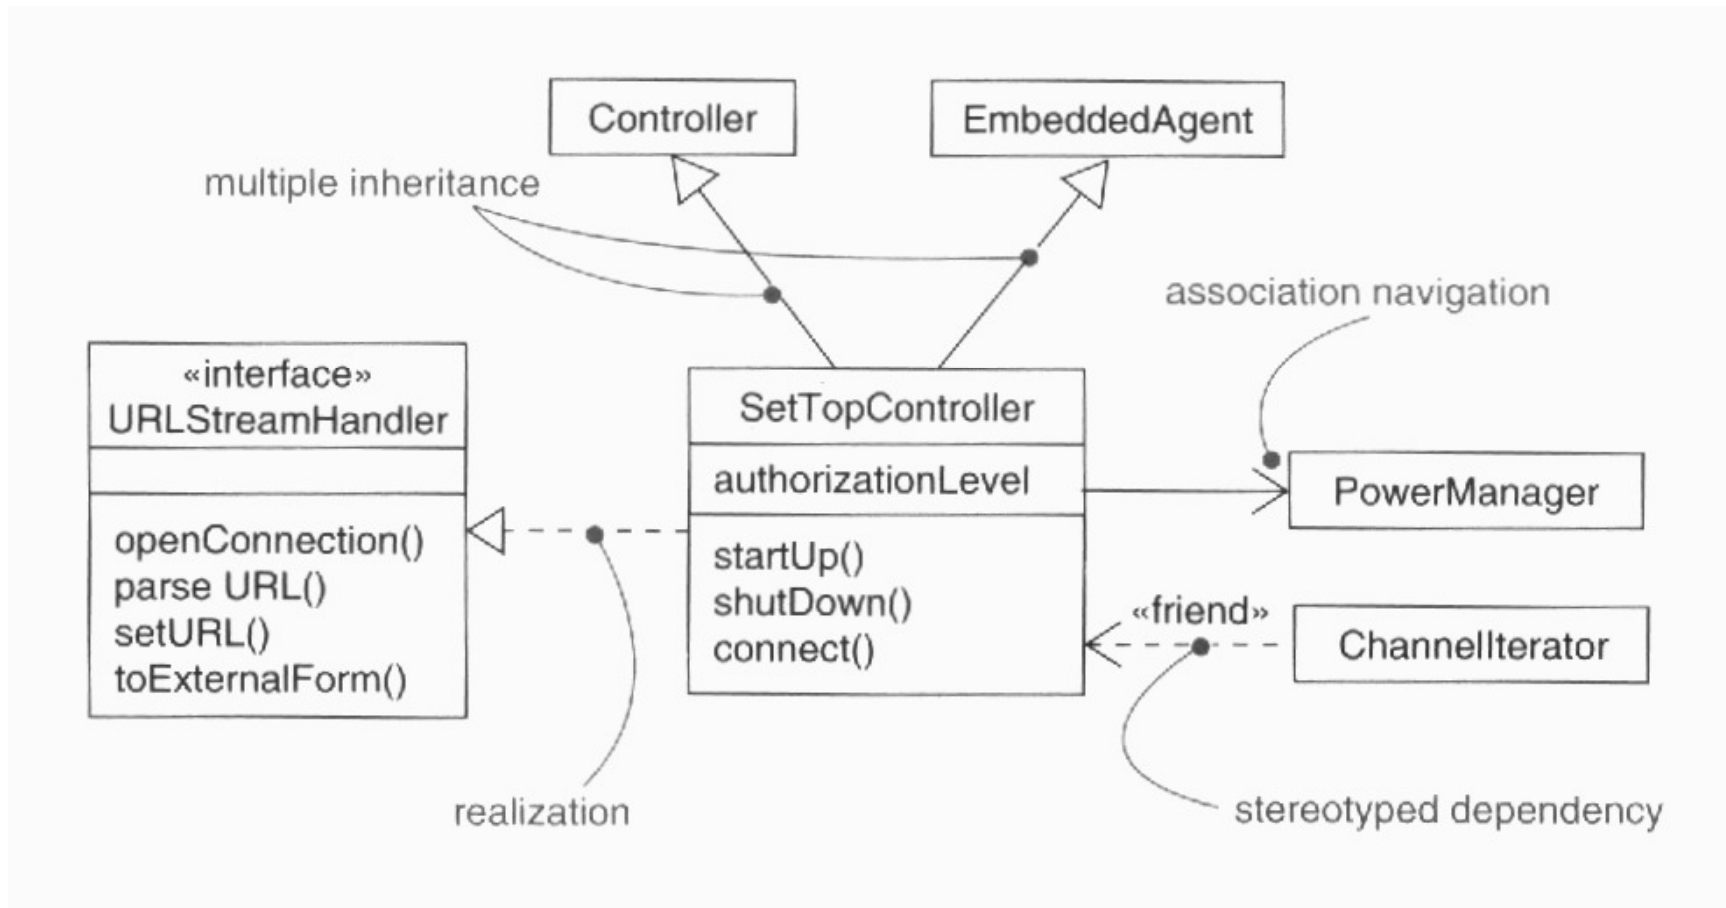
Controller

EmbeddedAgent

multiple inheritance

association navigation

«interface»
URLStreamHandler

openConnection()
parse URL()
setURL()
toExternalForm()

SetTopController

authorizationLevel

startUp()
shutDown()
connect()

PowerManager

«friend»

ChannelIterator

realization

stereotyped dependency